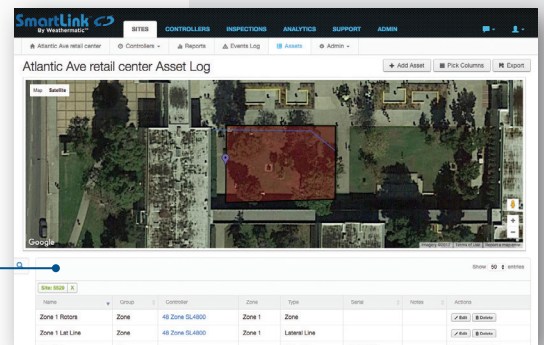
SmartLink By Weathermatic™

SITES CONTROLLERS INSPECTIONS ANALYTICS SUPPORT ADMIN

Atlantic Ave retail center Controllers Reports Events Log Assets Admin

Atlantic Ave retail center Asset Log

+ Add Asset Pick Columns Export

Map Satellite

Google

Imagery ©2017 Terms of Use Report a map error

Show 50 entries

Site: 5029 X

| Name | Group | Controller | Zone | Type | Serial | Notes | Actions |
|---|---|---|---|---|---|---|---|
| Zone 1 Rotors | Zone | 48 Zone SL4800 | Zone 1 | Zone | | | Edit Delete |
| Zone 1 Lat Line | Zone | 48 Zone SL4800 | Zone 1 | Lateral Line | | | Edit Delete |